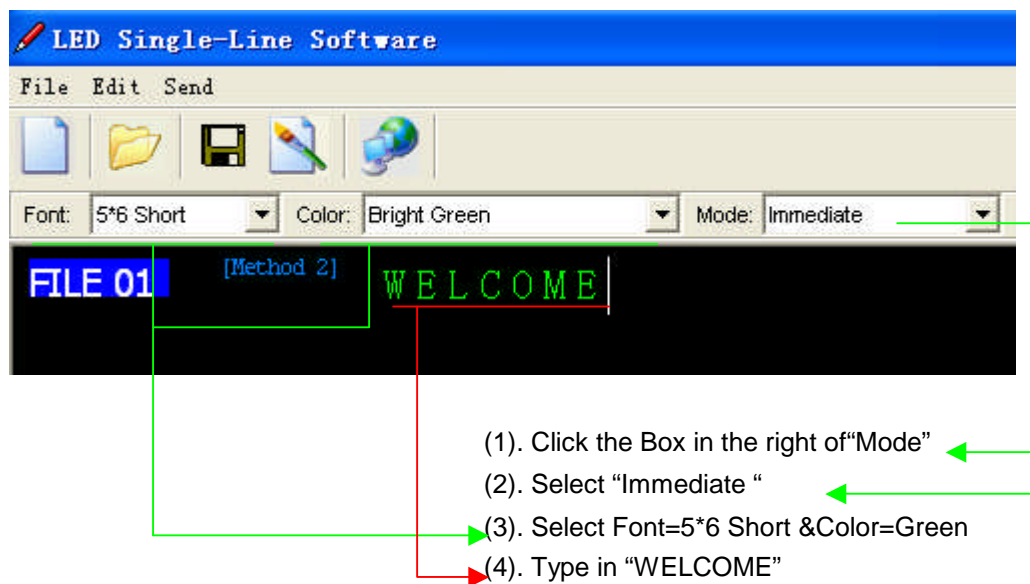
LED Single-Line Software

File Edit Send

Font: 5*6 Short Color: Bright Green Mode: Immediate

FILE 01 [Method 2] WELCOME

(1). Click the Box in the right of"Mode"
(2). Select "Immediate "
(3). Select Font=5*6 Short &Color=Green
(4). Type in "WELCOME"